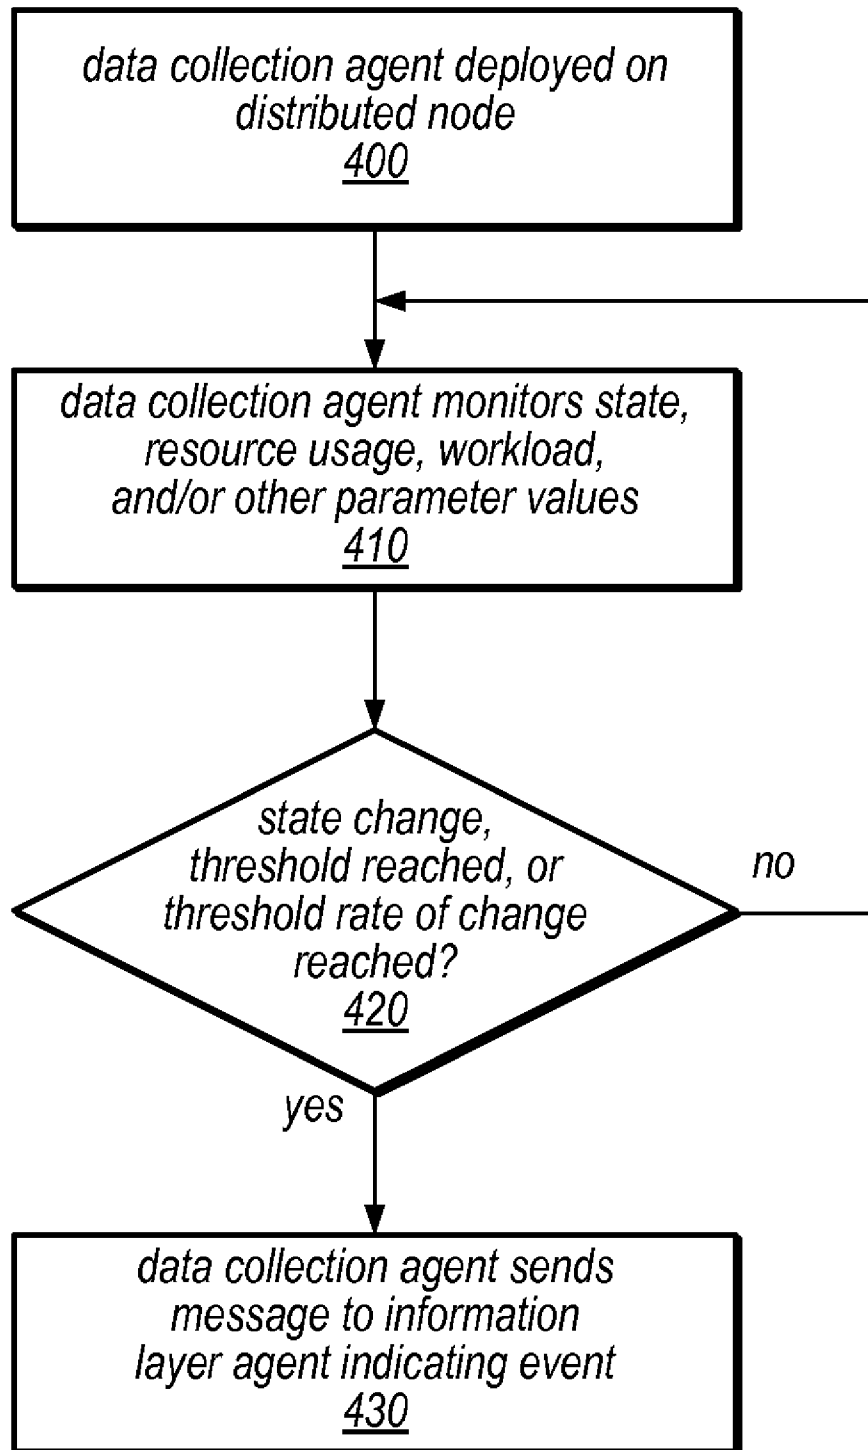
data collection agent deployed on distributed node
400

data collection agent monitors state, resource usage, workload, and/or other parameter values
410

state change, threshold reached, or threshold rate of change reached?
420

no

yes

data collection agent sends message to information layer agent indicating event
430